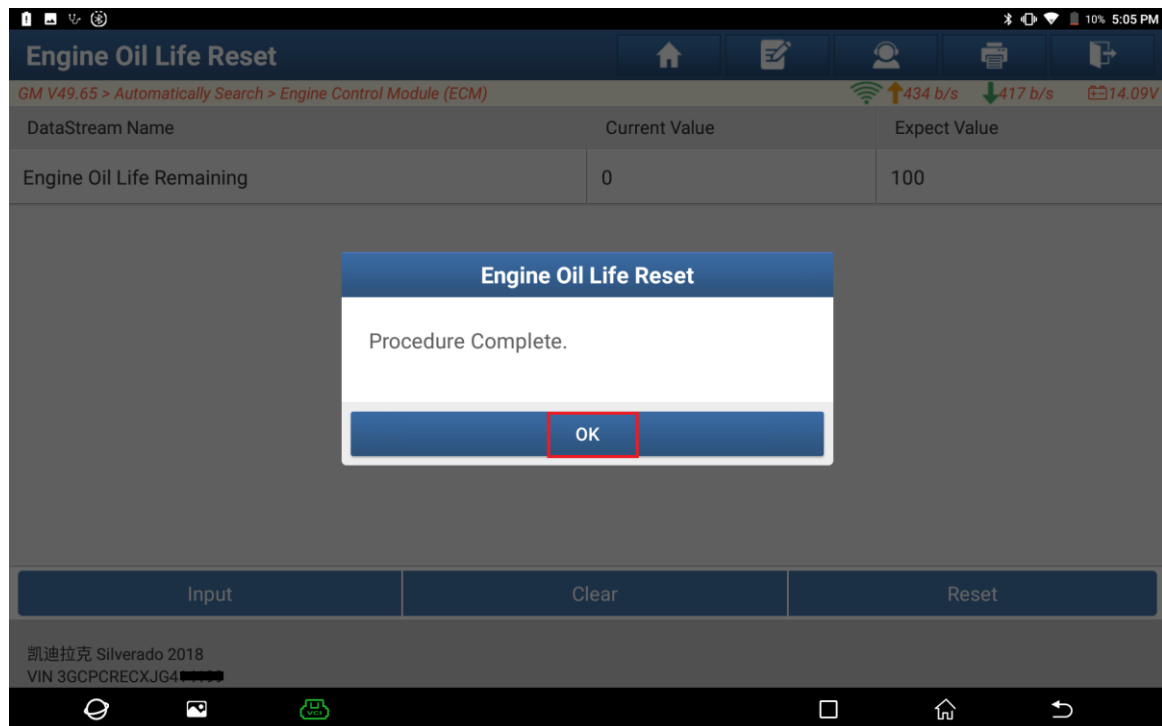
10% 5:05 PM

Engine Oil Life Reset

GM V49.65 > Automatically Search > Engine Control Module (ECM)

434 b/s 417 b/s 14.09V

| DataStream Name | Current Value | Expect Value |
|---|---|---|
| Engine Oil Life Remaining | 0 | 100 |

Engine Oil Life Reset

Procedure Complete.

OK

Input Clear Reset

凯迪拉克 Silverado 2018
VIN 3GCPCRECXJG4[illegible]

VCI